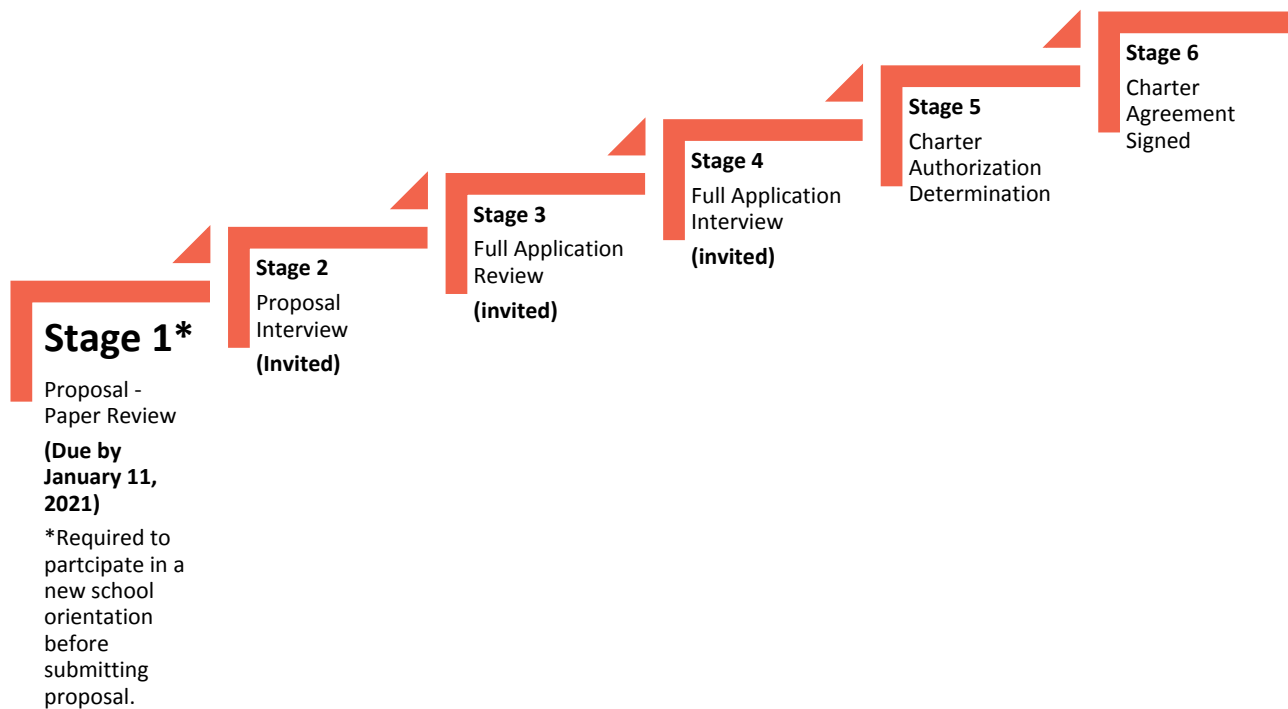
Stage 1*

Proposal - Paper Review

(Due by January 11, 2021)

*Required to partcipate in a new school orientation before submitting proposal.

Stage 2

Proposal Interview

(Invited)

Stage 3

Full Application Review

(invited)

Stage 4

Full Application Interview

(invited)

Stage 5

Charter Authorization Determination

Stage 6

Charter Agreement Signed